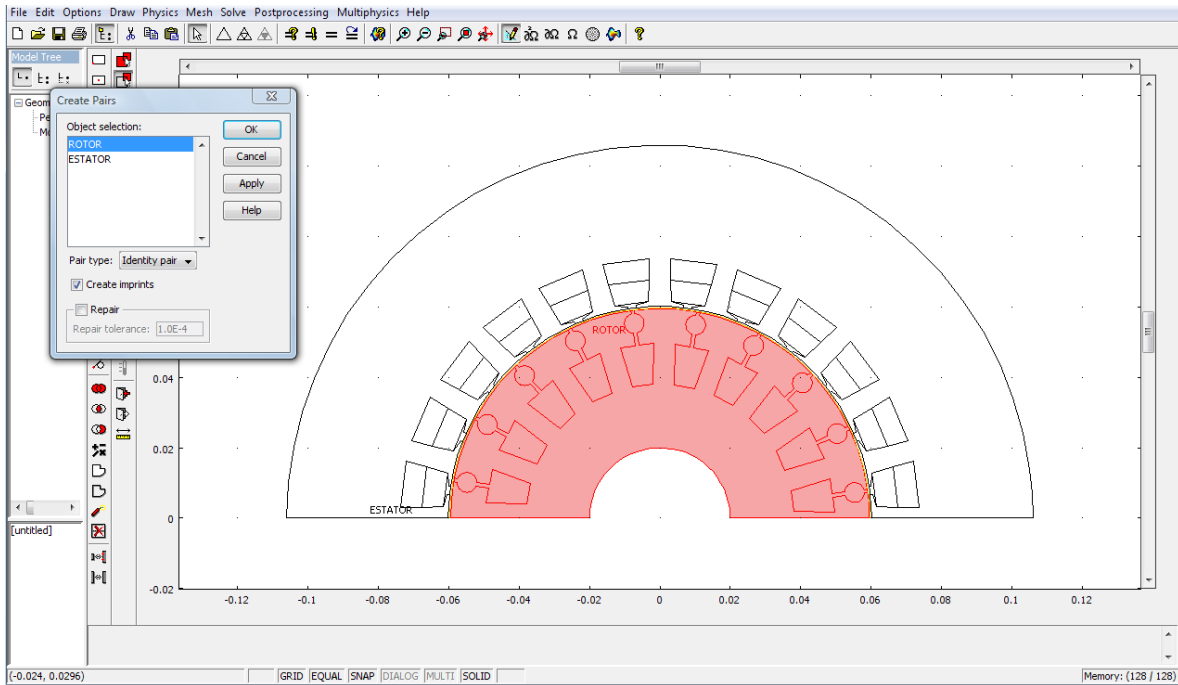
File Edit Options Draw Physics Mesh Solve Postprocessing Multiphysics Help

Model Tree

Geom
Pe
Mo

Create Pairs

Object selection:
ROTOR
ESTATOR

OK
Cancel
Apply
Help

Pair type: Identity pair

Create imprints

Repair
Repair tolerance: 1.0E-4

ROTOR

ESTATOR

0.04
0.02
0
-0.02

-0.12 -0.1 -0.08 -0.06 -0.04 -0.02 0 0.02 0.04 0.06 0.08 0.1 0.12

[untitled]

(-0.024, 0.0296) GRID EQUAL SNAP DIALOG MULTI SOLID Memory: (128 / 128)